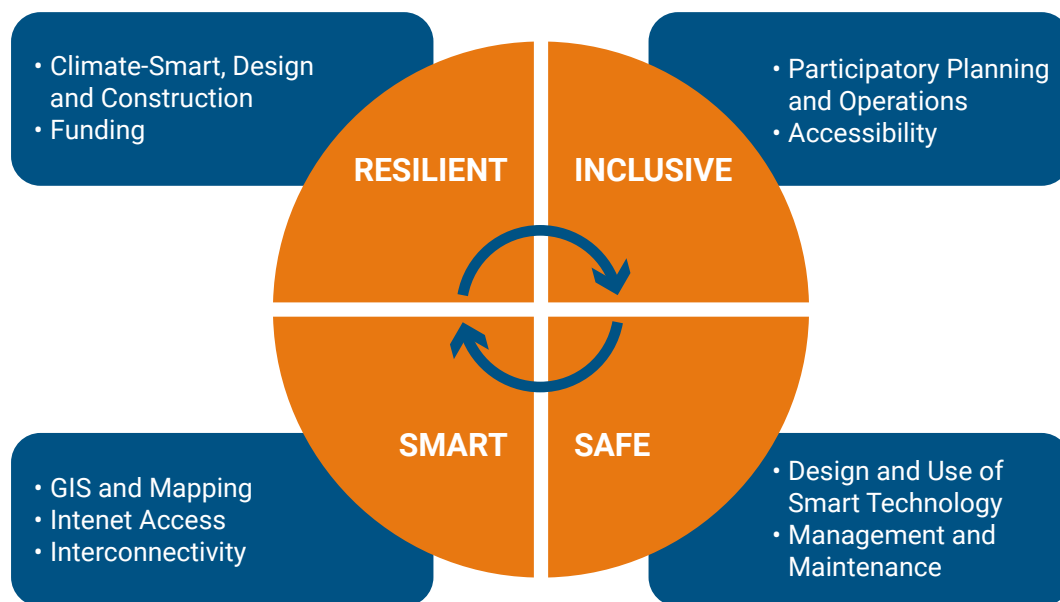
• Climate-Smart, Design and Construction
• Funding

• Participatory Planning and Operations
• Accessibility

RESILIENT

INCLUSIVE

SMART

SAFE

• GIS and Mapping
• Intenet Access
• Interconnectivity

• Design and Use of Smart Technology
• Management and Maintenance